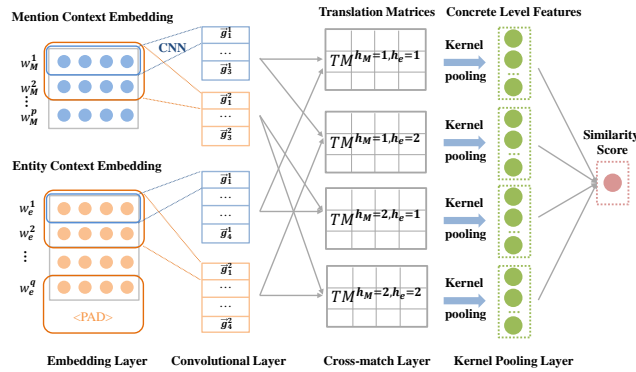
Mention Context Embedding

$w_M^1$
$w_M^2$
⋮
$w_M^p$

CNN

$\vec{g}_1^1$
…
$\vec{g}_3^1$

$\vec{g}_1^2$
…
$\vec{g}_3^2$

Entity Context Embedding

$w_e^1$
$w_e^2$
⋮
$w_e^q$

<PAD>

$\vec{g}_1^1$
…
…
$\vec{g}_4^1$

$\vec{g}_1^2$
…
…
$\vec{g}_4^2$

Translation Matrices

$TM^{h_M=1,h_e=1}$

$TM^{h_M=1,h_e=2}$

$TM^{h_M=2,h_e=1}$

$TM^{h_M=2,h_e=2}$

Concrete Level Features

Kernel pooling

Kernel pooling

Kernel pooling

Kernel pooling

Similarity Score

Embedding Layer

Convolutional Layer

Cross-match Layer

Kernel Pooling Layer